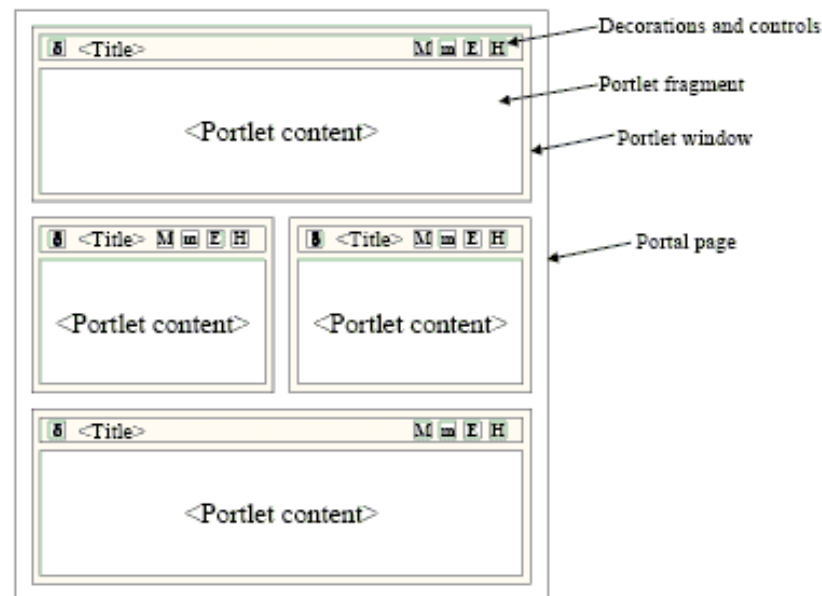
δ <Title> M m E H

<Portlet content>

Decorations and controls

Portlet fragment

Portlet window

δ <Title> M m E H

<Portlet content>

δ <Title> M m E H

<Portlet content>

Portal page

δ <Title> M m E H

<Portlet content>